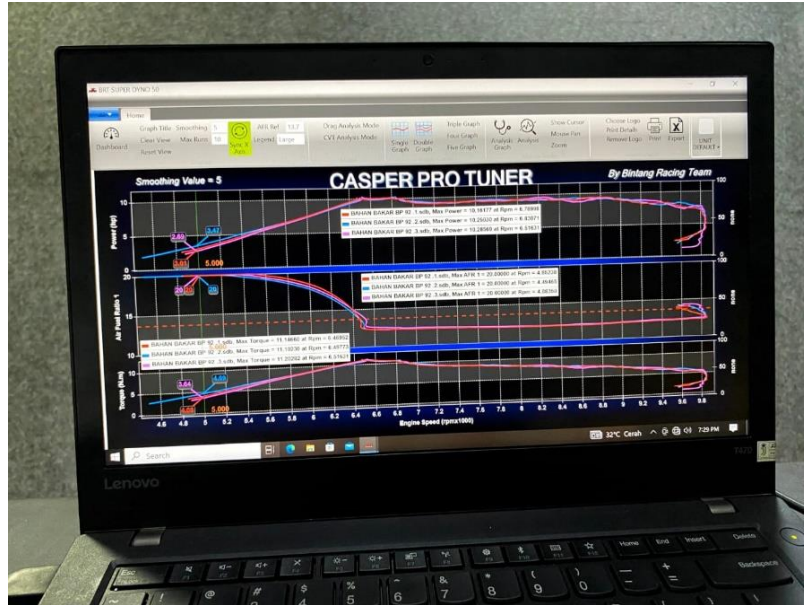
BRT SUPER DYNO 50

Home

Dashboard

Graph Title Smoothing 5 Clear View Max Rpm 50 Reset View

Sync X Axis

AFR Ref 13.7 Legend Large

Drag Analysis Mode CVT Analysis Mode

Single Graph Double Graph

Triple Graph Four Graph Five Graph

Analysis Graph Analyzer

Show Cursor Mouse Pan Zoom

Choose Logo Print Details Remove Logo

Print Export

UNIT STANDART

Smoothing Value = 5

CASPER PRO TUNER

By Bintang Racing Team

BAHAN BAKAR BP 92 1.sdb, Max Power = 10.16477 at Rpm = 6.78885
BAHAN BAKAR BP 92 2.sdb, Max Power = 10.25020 at Rpm = 6.43971
BAHAN BAKAR BP 92 3.sdb, Max Power = 10.28569 at Rpm = 6.51631

BAHAN BAKAR BP 92 1.sdb, Max AFR 1 = 20.00000 at Rpm = 4.55228
BAHAN BAKAR BP 92 2.sdb, Max AFR 1 = 20.00000 at Rpm = 4.45463
BAHAN BAKAR BP 92 3.sdb, Max AFR 1 = 20.00000 at Rpm = 4.00359

BAHAN BAKAR BP 92 1.sdb, Max Torque = 11.14680 at Rpm = 6.40852
BAHAN BAKAR BP 92 2.sdb, Max Torque = 11.10230 at Rpm = 6.45773
BAHAN BAKAR BP 92 3.sdb, Max Torque = 11.20202 at Rpm = 6.51631

Power (hp)
Air Fuel Ratio 1
Torque (N.m)

3.60 3.42 5.000 20 20
3.64 4.03 5.000

Engine Speed (rpmx1000)

4.6 4.8 5 5.2 5.4 5.6 5.8 6 6.2 6.4 6.6 6.8 7 7.2 7.4 7.6 7.8 8 8.2 8.4 8.6 8.8 9 9.2 9.4 9.6 9.8

Search

32°C Cerah 7:29 PM

Lenovo

Esc Home End Insert Delete Backspace